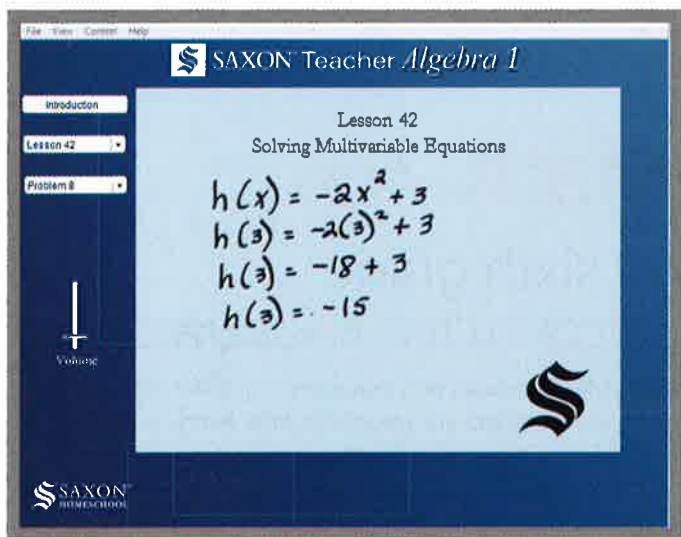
File View Content Help

S SAXON Teacher Algebra 1

Introduction

Lesson 42

Problem 8

Volume

Lesson 42
Solving Multivariable Equations

$h(x) = -2x^2 + 3$
$h(3) = -2(3)^2 + 3$
$h(3) = -18 + 3$
$h(3) = -15$

S

SAXON HOMESCHOOL